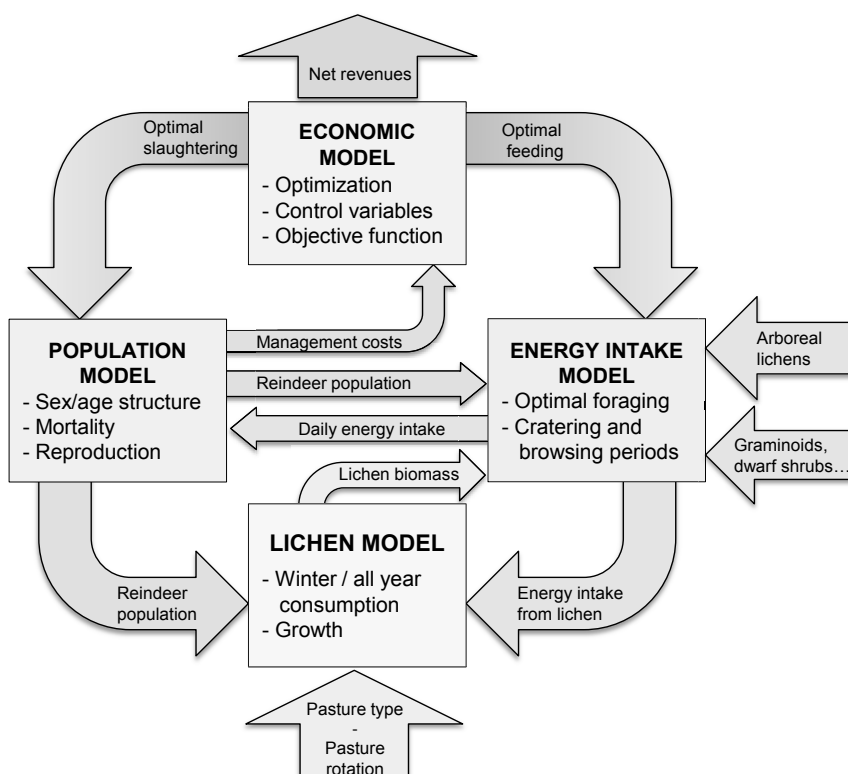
Net revenues

Optimal slaughtering

ECONOMIC MODEL
- Optimization
- Control variables
- Objective function

Optimal feeding

POPULATION MODEL
- Sex/age structure
- Mortality
- Reproduction

Management costs

Reindeer population

Daily energy intake

ENERGY INTAKE MODEL
- Optimal foraging
- Cratering and browsing periods

Arboreal lichens

Graminoids, dwarf shrubs…

Lichen biomass

LICHEN MODEL
- Winter / all year consumption
- Growth

Reindeer population

Energy intake from lichen

Pasture type
-
Pasture rotation